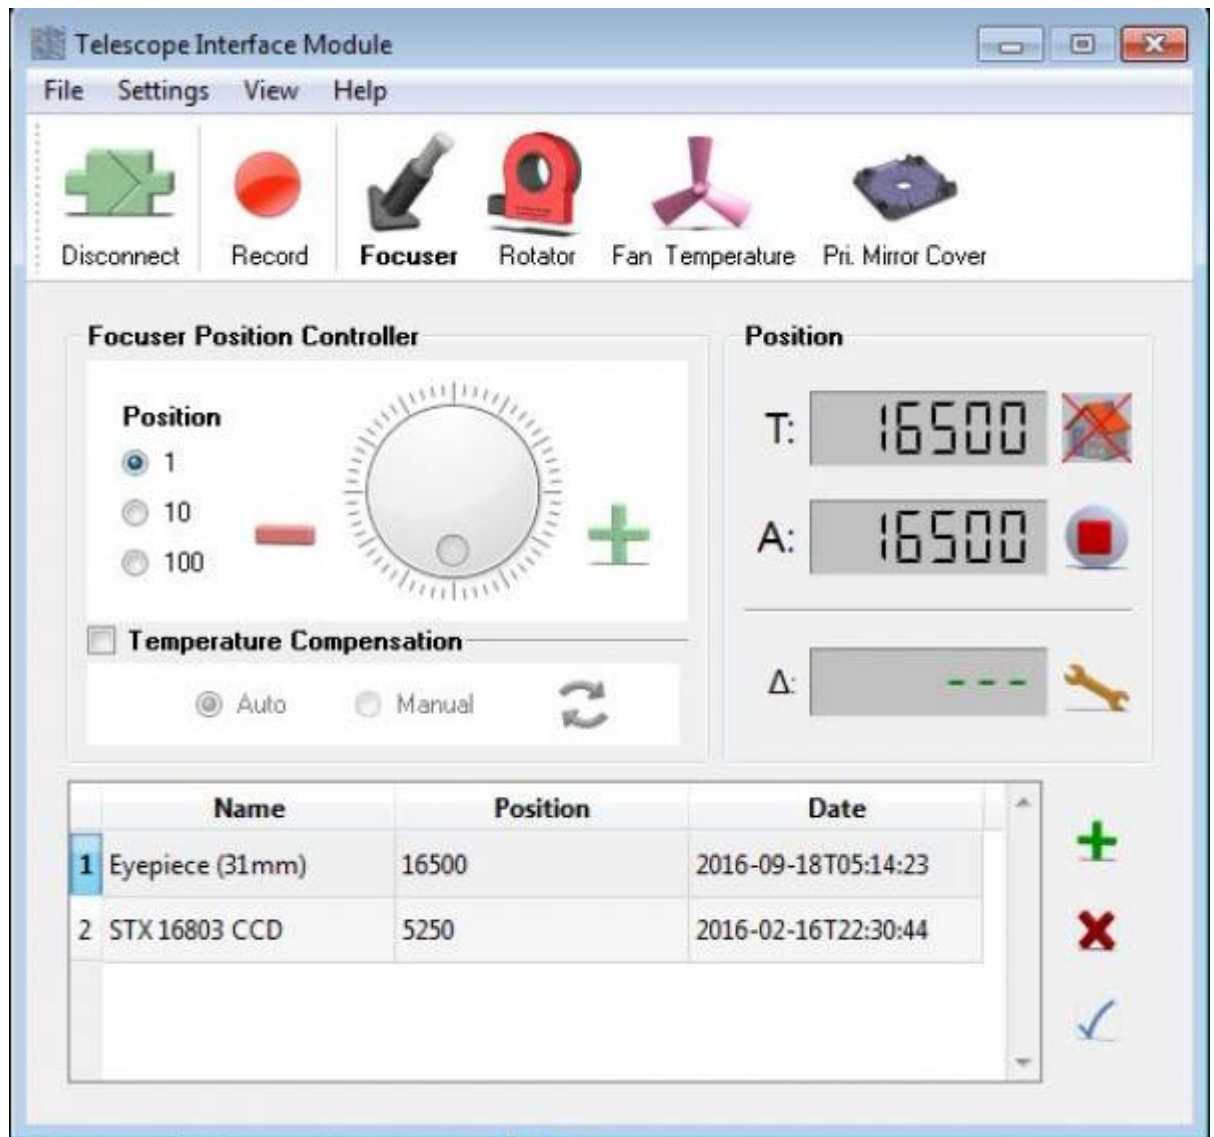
Telescope Interface Module

File Settings View Help

Disconnect Record Focuser Rotator Fan Temperature Pri. Mirror Cover

Focuser Position Controller

Position
1
10
100

Temperature Compensation

Auto Manual

Position

T: 16500

A: 16500

Δ: ---

| | Name | Position | Date |
|---|---|---|---|
| 1 | Eyepiece (31mm) | 16500 | 2016-09-18T05:14:23 |
| 2 | STX 16803 CCD | 5250 | 2016-02-16T22:30:44 |